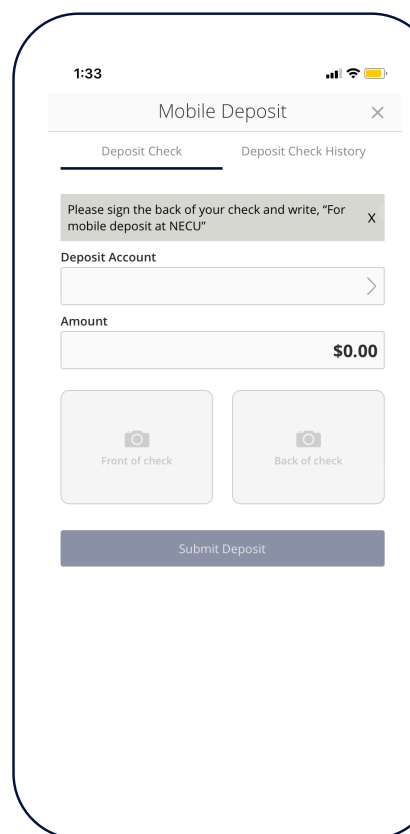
1:33

Mobile Deposit ×

Deposit Check Deposit Check History

Please sign the back of your check and write, "For mobile deposit at NECU" X

Deposit Account

Amount

$0.00

Front of check

Back of check

Submit Deposit